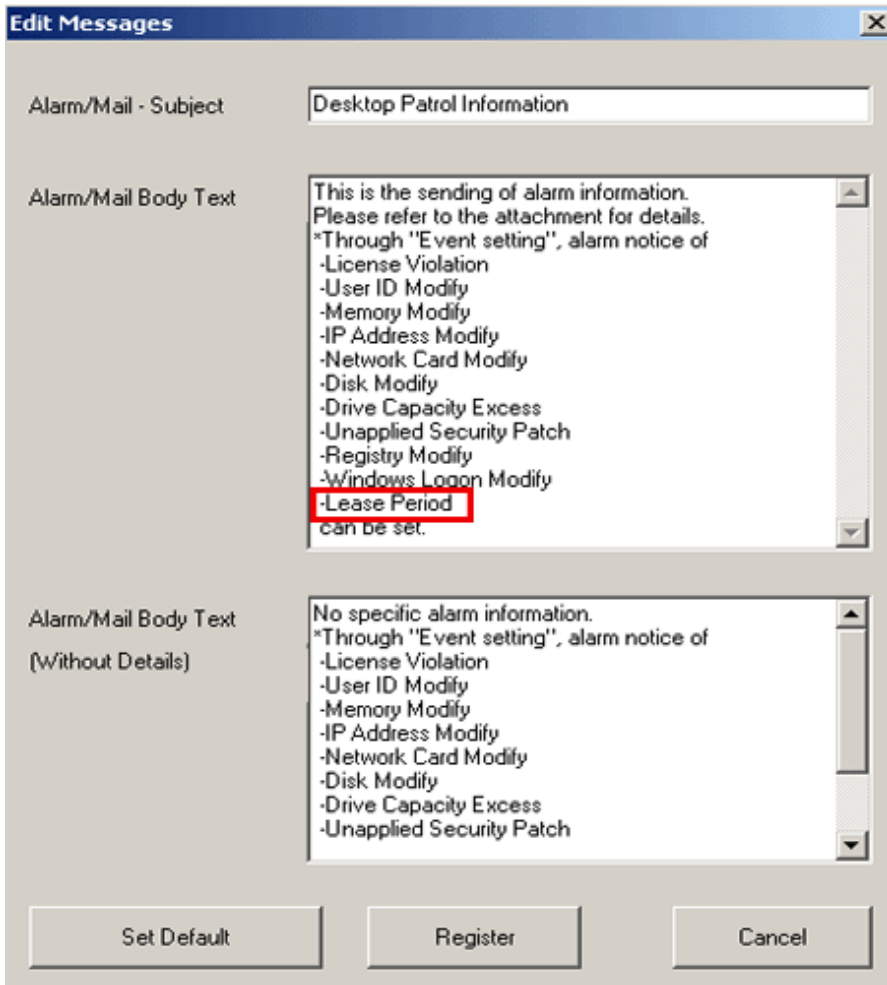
Edit Messages

Alarm/Mail - Subject

Desktop Patrol Information

Alarm/Mail Body Text

This is the sending of alarm information.
Please refer to the attachment for details.
*Through "Event setting", alarm notice of
-License Violation
-User ID Modify
-Memory Modify
-IP Address Modify
-Network Card Modify
-Disk Modify
-Drive Capacity Excess
-Unapplied Security Patch
-Registry Modify
-Windows Logon Modify
-Lease Period
can be set.

Alarm/Mail Body Text
(Without Details)

No specific alarm information.
*Through "Event setting", alarm notice of
-License Violation
-User ID Modify
-Memory Modify
-IP Address Modify
-Network Card Modify
-Disk Modify
-Drive Capacity Excess
-Unapplied Security Patch

Set Default

Register

Cancel